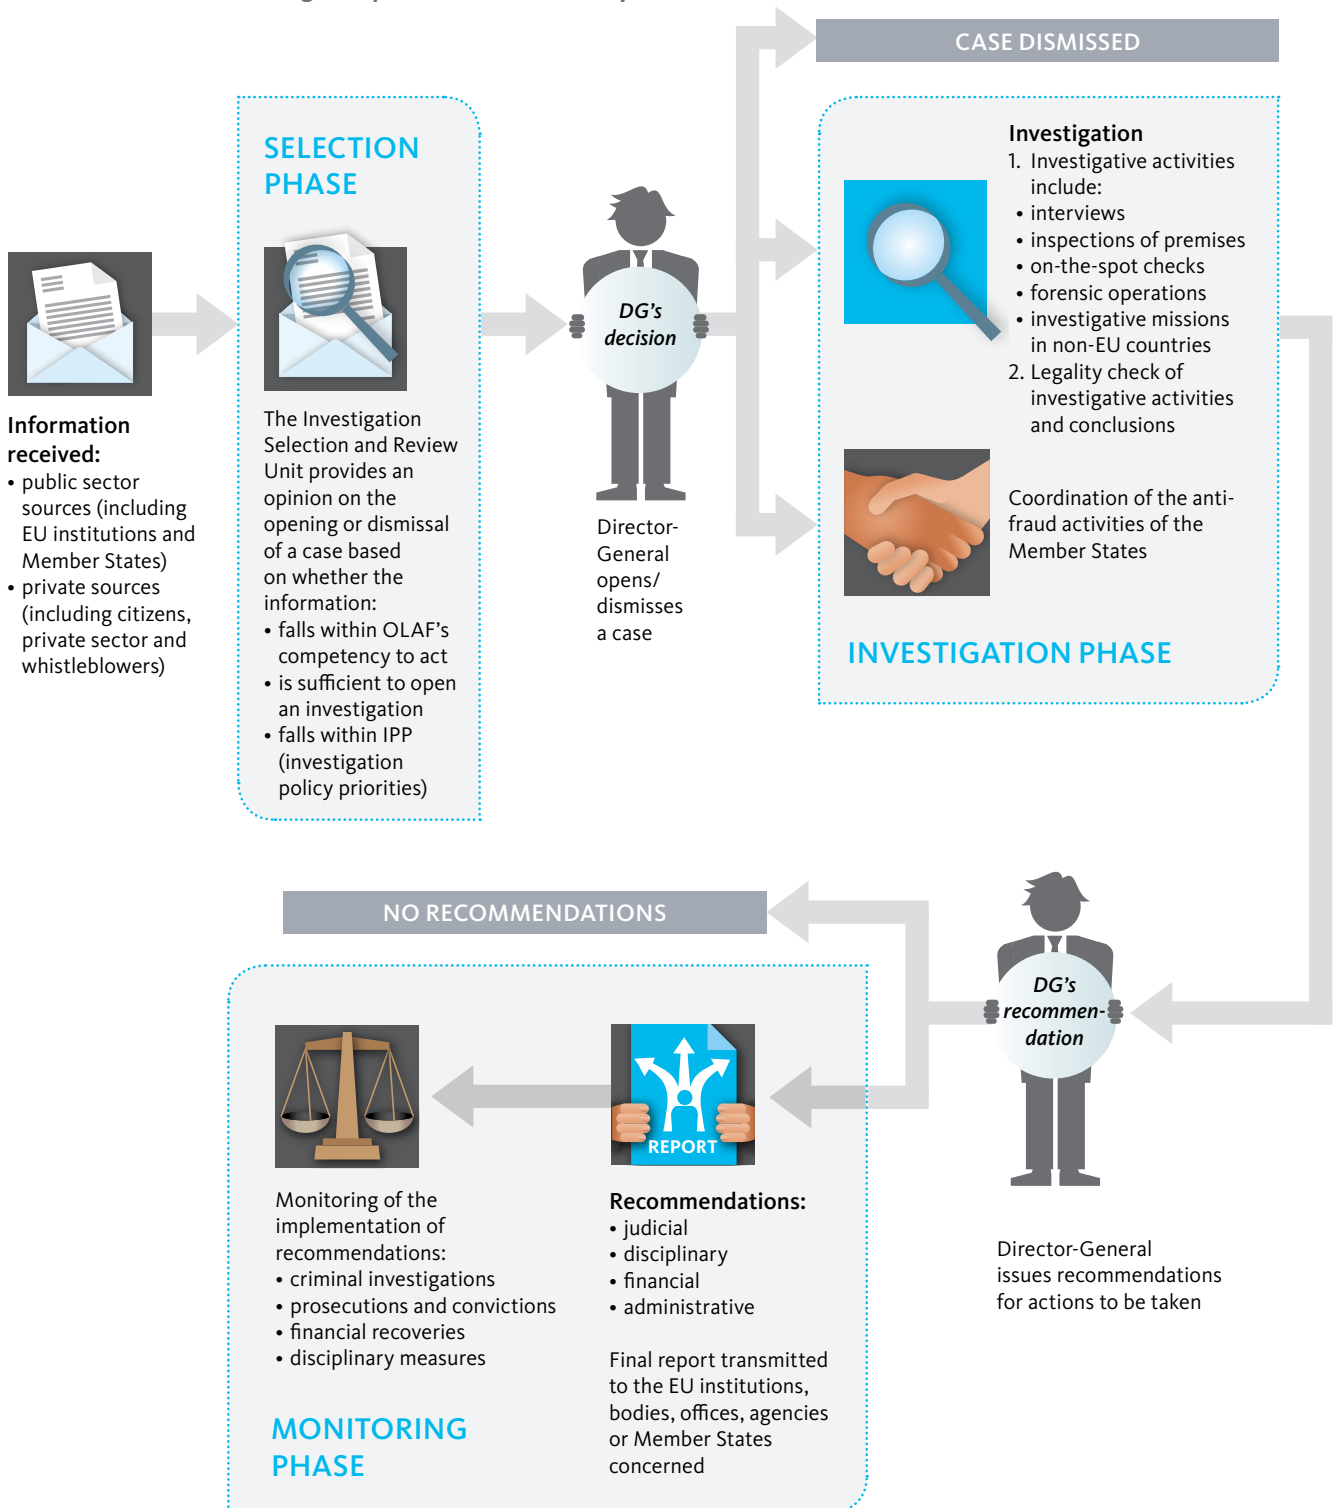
CASE DISMISSED

SELECTION PHASE

Information received:
• public sector sources (including EU institutions and Member States)
• private sources (including citizens, private sector and whistleblowers)

The Investigation Selection and Review Unit provides an opinion on the opening or dismissal of a case based on whether the information:
• falls within OLAF's competency to act
• is sufficient to open an investigation
• falls within IPP (investigation policy priorities)

DG's decision

Director-General opens/ dismisses a case

Investigation
1. Investigative activities include:
• interviews
• inspections of premises
• on-the-spot checks
• forensic operations
• investigative missions in non-EU countries
2. Legality check of investigative activities and conclusions

Coordination of the anti-fraud activities of the Member States

INVESTIGATION PHASE

NO RECOMMENDATIONS

DG's recommen-dation

Director-General issues recommendations for actions to be taken

REPORT

Recommendations:
• judicial
• disciplinary
• financial
• administrative

Final report transmitted to the EU institutions, bodies, offices, agencies or Member States concerned

Monitoring of the implementation of recommendations:
• criminal investigations
• prosecutions and convictions
• financial recoveries
• disciplinary measures

MONITORING PHASE